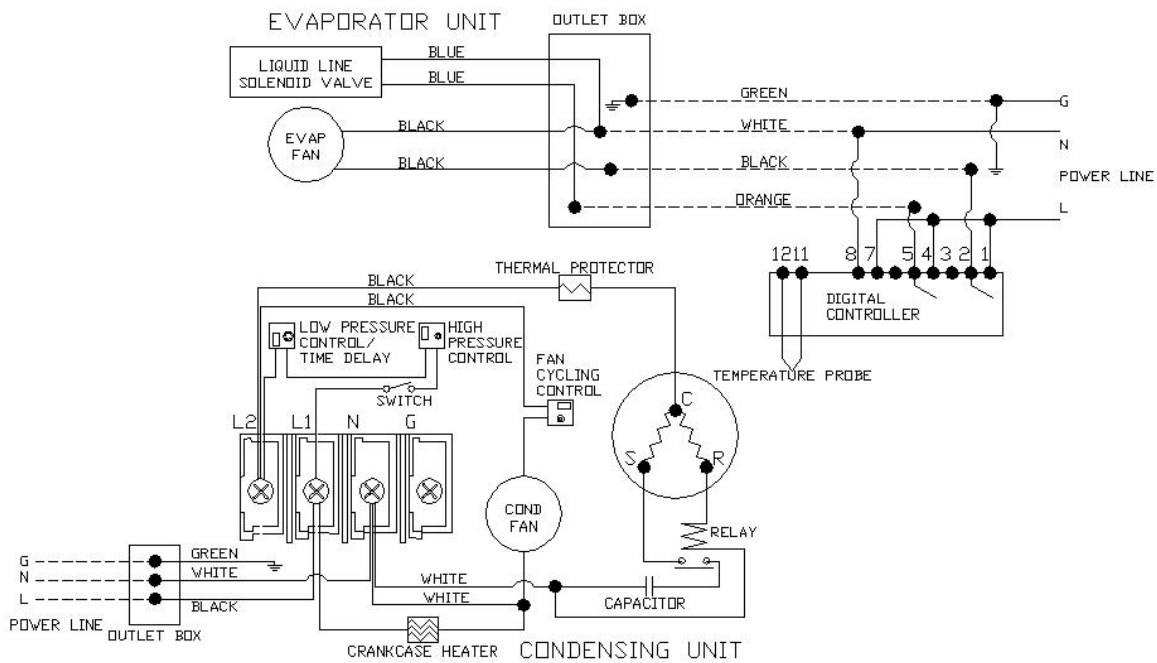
EVAPORATOR UNIT

OUTLET BOX

LIQUID LINE SOLENOID VALVE

BLUE

BLUE

EVAP FAN

BLACK

BLACK

GREEN

WHITE

BLACK

ORANGE

G

N

POWER LINE

L

12 11 8 7 5 4 3 2 1

DIGITAL CONTROLLER

TEMPERATURE PROBE

BLACK

BLACK

THERMAL PROTECTOR

LOW PRESSURE CONTROL/ TIME DELAY

HIGH PRESSURE CONTROL

SWITCH

FAN CYCLING CONTROL

C

S

R

RELAY

L2 L1 N G

COND FAN

G

N

L

GREEN

WHITE

BLACK

WHITE

WHITE

CAPACITOR

POWER LINE OUTLET BOX

CRANKCASE HEATER

CONDENSING UNIT